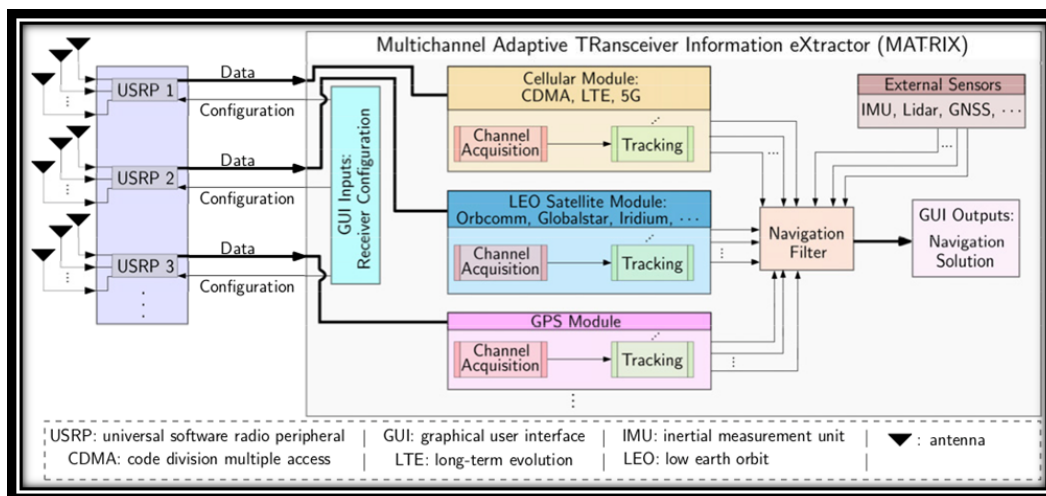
Multichannel Adaptive TRansceiver Information eXtractor (MATRIX)

USRP 1
Data
Configuration
USRP 2
Data
Configuration
USRP 3
Data
Configuration

GUI Inputs: Receiver Configuration

Cellular Module: CDMA, LTE, 5G
Channel Acquisition
Tracking

LEO Satellite Module: Orbcomm, Globalstar, Iridium, ...
Channel Acquisition
Tracking

GPS Module
Channel Acquisition
Tracking

External Sensors
IMU, Lidar, GNSS, ...

Navigation Filter

GUI Outputs: Navigation Solution

USRP: universal software radio peripheral | GUI: graphical user interface | IMU: inertial measurement unit | : antenna
CDMA: code division multiple access | LTE: long-term evolution | LEO: low earth orbit